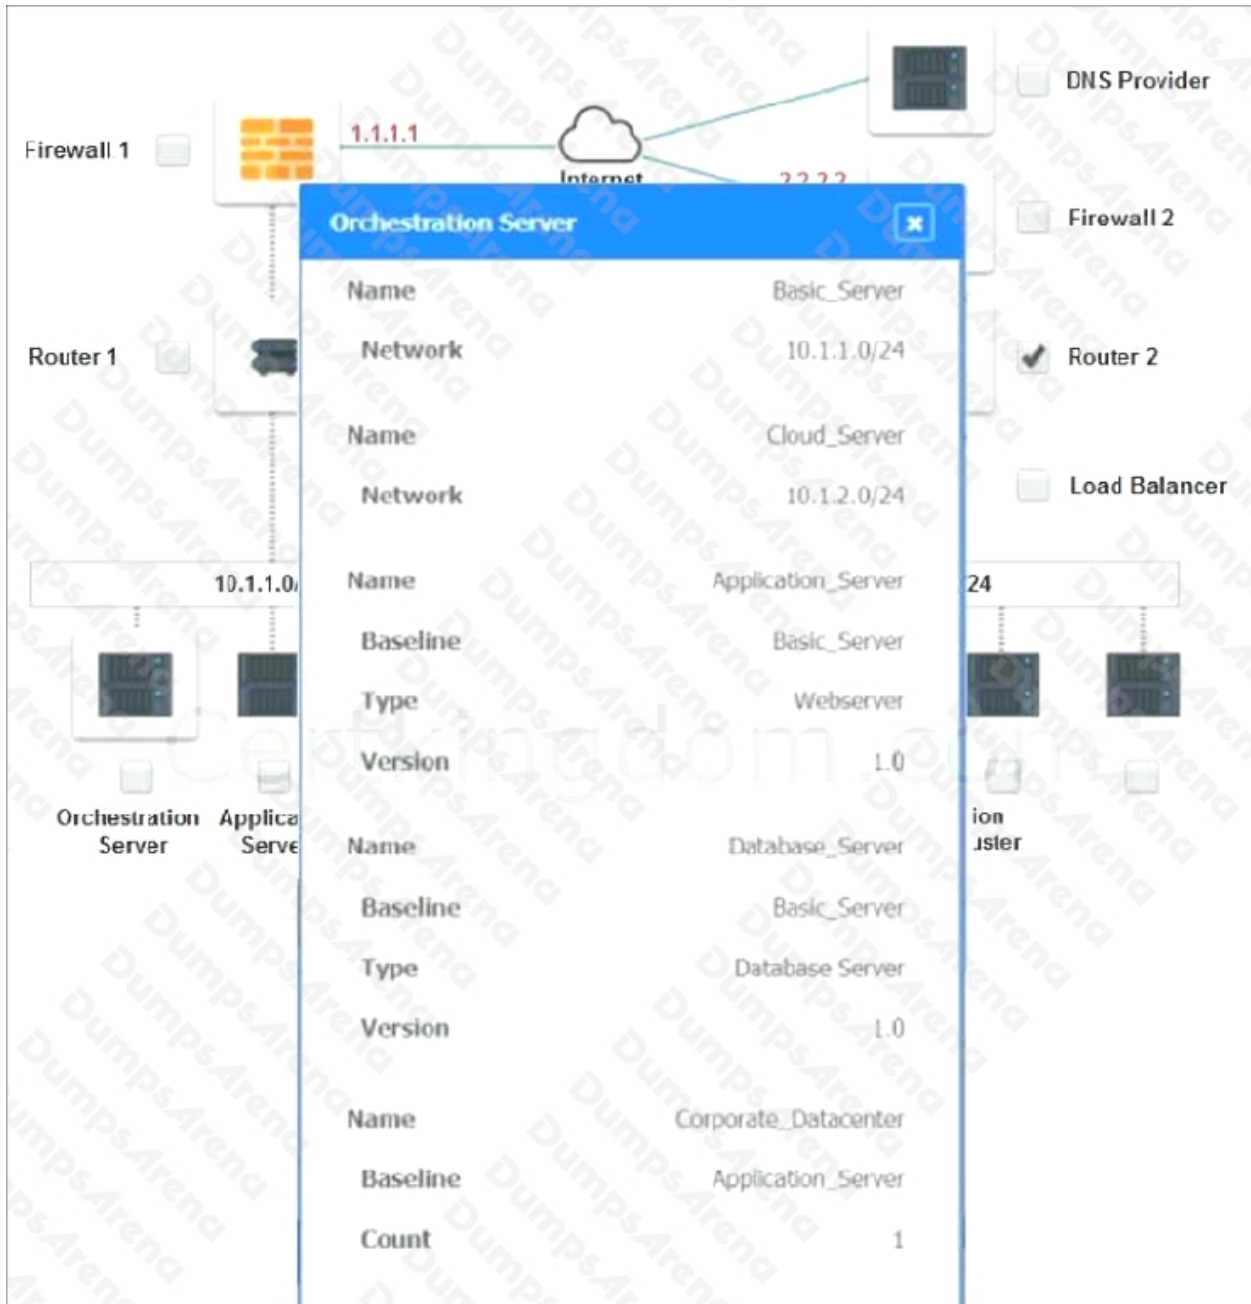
Firewall 1

1.1.1.1

Internet

2.2.2.2

DNS Provider

Firewall 2

Router 1

Router 2

Load Balancer

10.1.1.0/

24

Orchestration Server

Applica Serve

ion uster

Orchestration Server

| Name | Basic_Server |
|---|---|
| Network | 10.1.1.0/24 |
| Name | Cloud_Server |
| Network | 10.1.2.0/24 |
| Name | Application_Server |
| Baseline | Basic_Server |
| Type | Webserver |
| Version | 1.0 |
| Name | Database_Server |
| Baseline | Basic_Server |
| Type | Database Server |
| Version | 1.0 |
| Name | Corporate_Datacenter |
| Baseline | Application_Server |
| Count | 1 |

DumpsArena

certkingdom.com